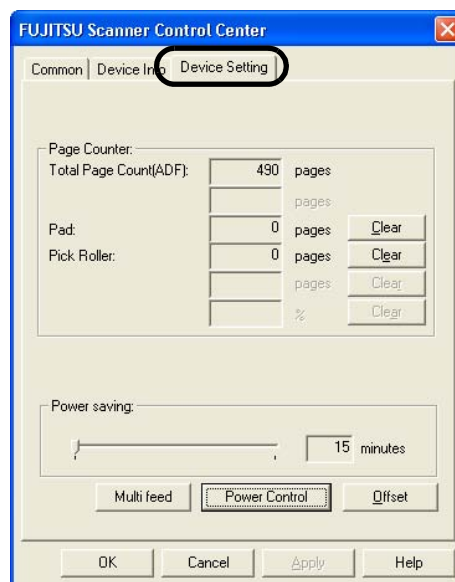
FUJITSU Scanner Control Center

Common | Device Info | Device Setting

Page Counter:
Total Page Count(ADF): 490 pages
pages
Pad: 0 pages Clear
Pick Roller: 0 pages Clear
pages Clear
% Clear

Power saving:
15 minutes

Multi feed | Power Control | Offset

OK | Cancel | Apply | Help